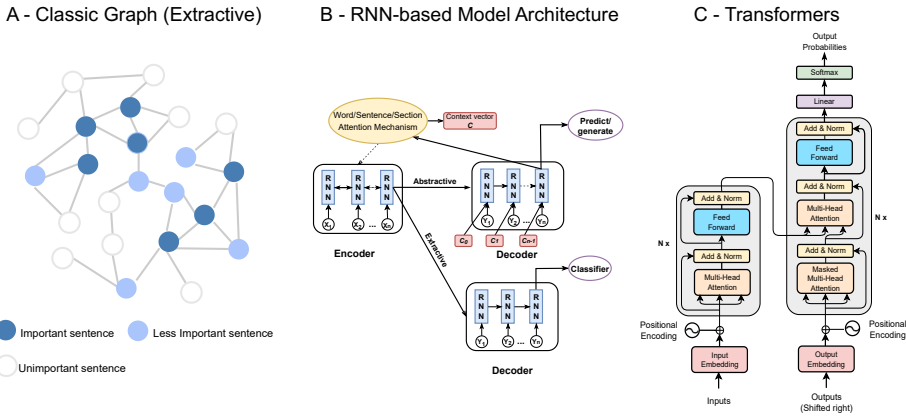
A - Classic Graph (Extractive)

B - RNN-based Model Architecture

C - Transformers

Important sentence

Less Important sentence

Unimportant sentence

Word/Sentence/Section Attention Mechanism

Context vector $C$

Predict/ generate

Abstractive

Extractive

R N N

R N N

R N N

$X_1$

$X_2$

$X_n$

Encoder

R N N

R N N

R N N

$Y_1$

$Y_2$

$Y_n$

$C_0$

$C_1$

$C_{n-1}$

Decoder

Classifier

R N N

R N N

R N N

$Y_1$

$Y_2$

$Y_n$

Decoder

Output Probabilities

Softmax

Linear

Add & Norm

Feed Forward

Add & Norm

Multi-Head Attention

Add & Norm

Masked Multi-Head Attention

N x

Add & Norm

Feed Forward

Add & Norm

Multi-Head Attention

N x

Positional Encoding

Positional Encoding

Input Embedding

Output Embedding

Inputs

Outputs (Shifted right)